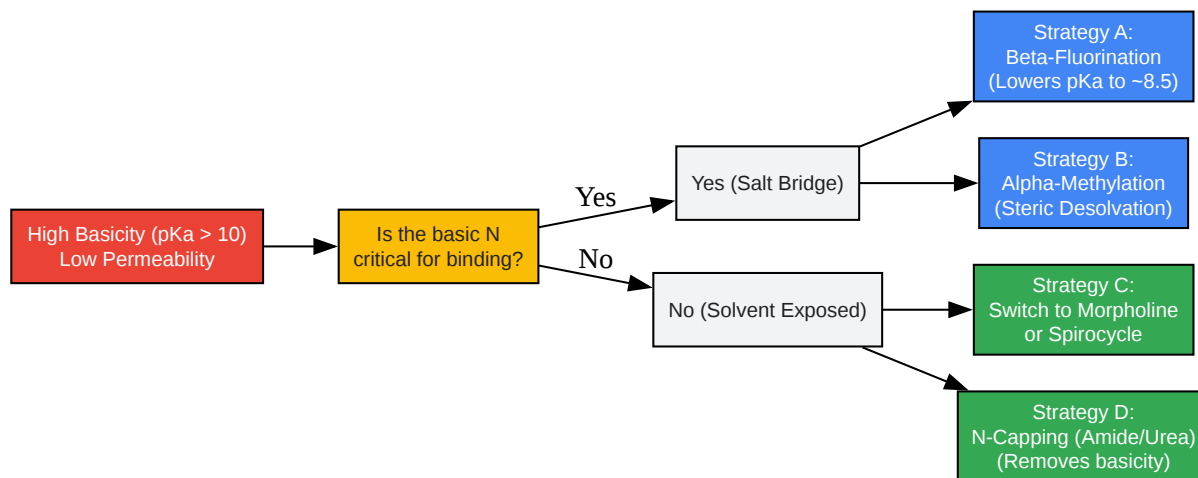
High Basicity (pKa > 10)
Low Permeability

Is the basic N
critical for binding?

Yes

Yes (Salt Bridge)

No

No (Solvent Exposed)

Strategy A:
Beta-Fluorination
(Lowers pKa to ~8.5)

Strategy B:
Alpha-Methylation
(Steric Desolvation)

Strategy C:
Switch to Morpholine
or Spirocycle

Strategy D:
N-Capping (Amide/Urea)
(Removes basicity)